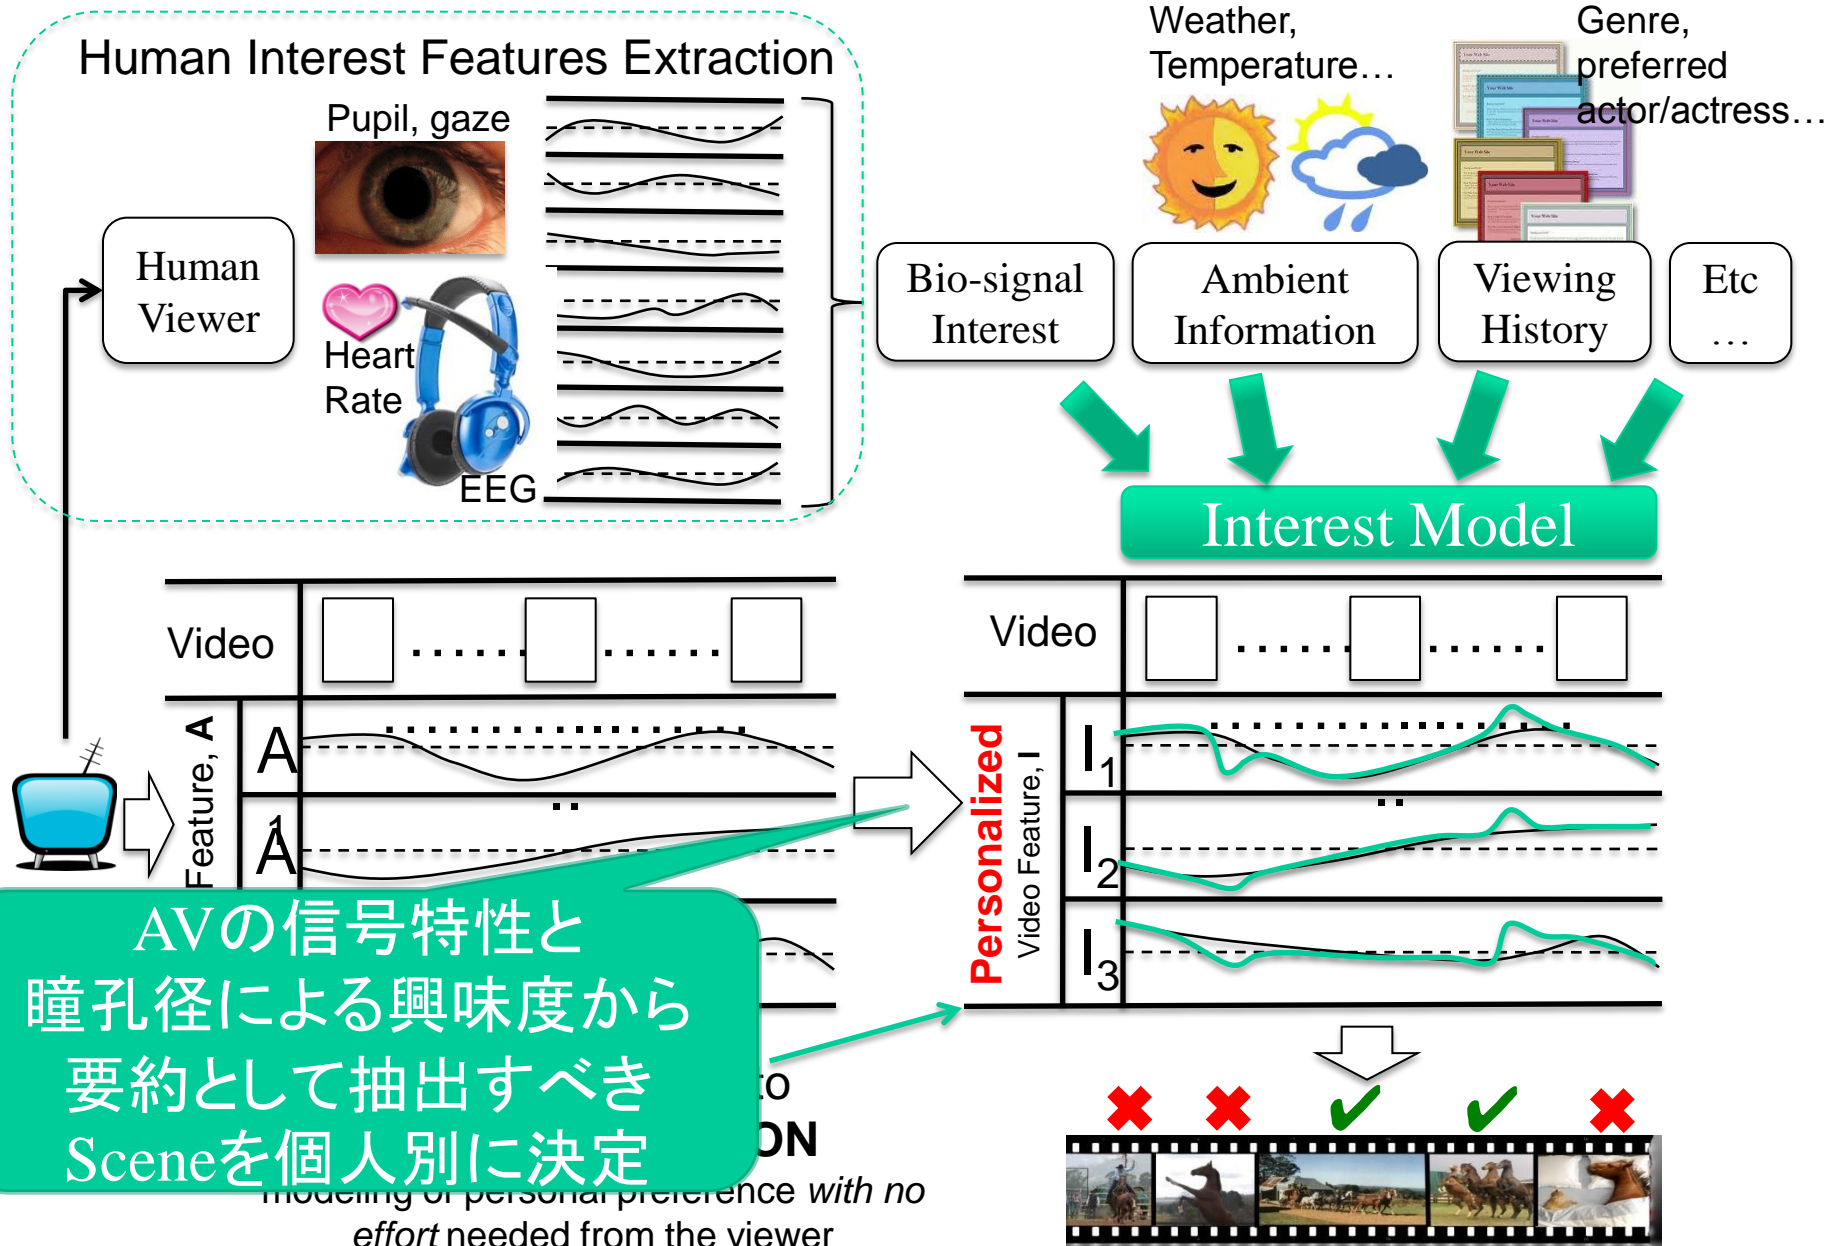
Human Interest Features Extraction

Pupil, gaze

Human Viewer

Heart Rate

EEG

Weather, Temperature…

Genre, preferred actor/actress…

Bio-signal Interest

Ambient Information

Viewing History

Etc …

Interest Model

Video

Feature, A

A

A

Video

Personalized Video Feature, I

$I_1$

$I_2$

$I_3$

AVの信号特性と
瞳孔径による興味度から
要約として抽出すべき
Sceneを個人別に決定

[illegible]o

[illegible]ON

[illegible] preference *with no effort* needed from the viewer